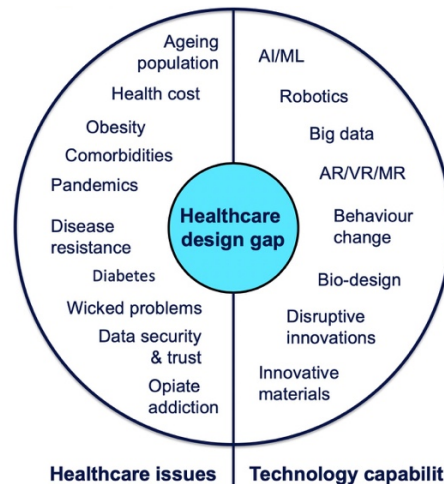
Ageing population

Health cost

Obesity

Comorbidities

Pandemics

Disease resistance

Diabetes

Wicked problems

Data security & trust

Opiate addiction

AI/ML

Robotics

Big data

AR/VR/MR

Behaviour change

Bio-design

Disruptive innovations

Innovative materials

Healthcare design gap

Healthcare issues

Technology capabilit